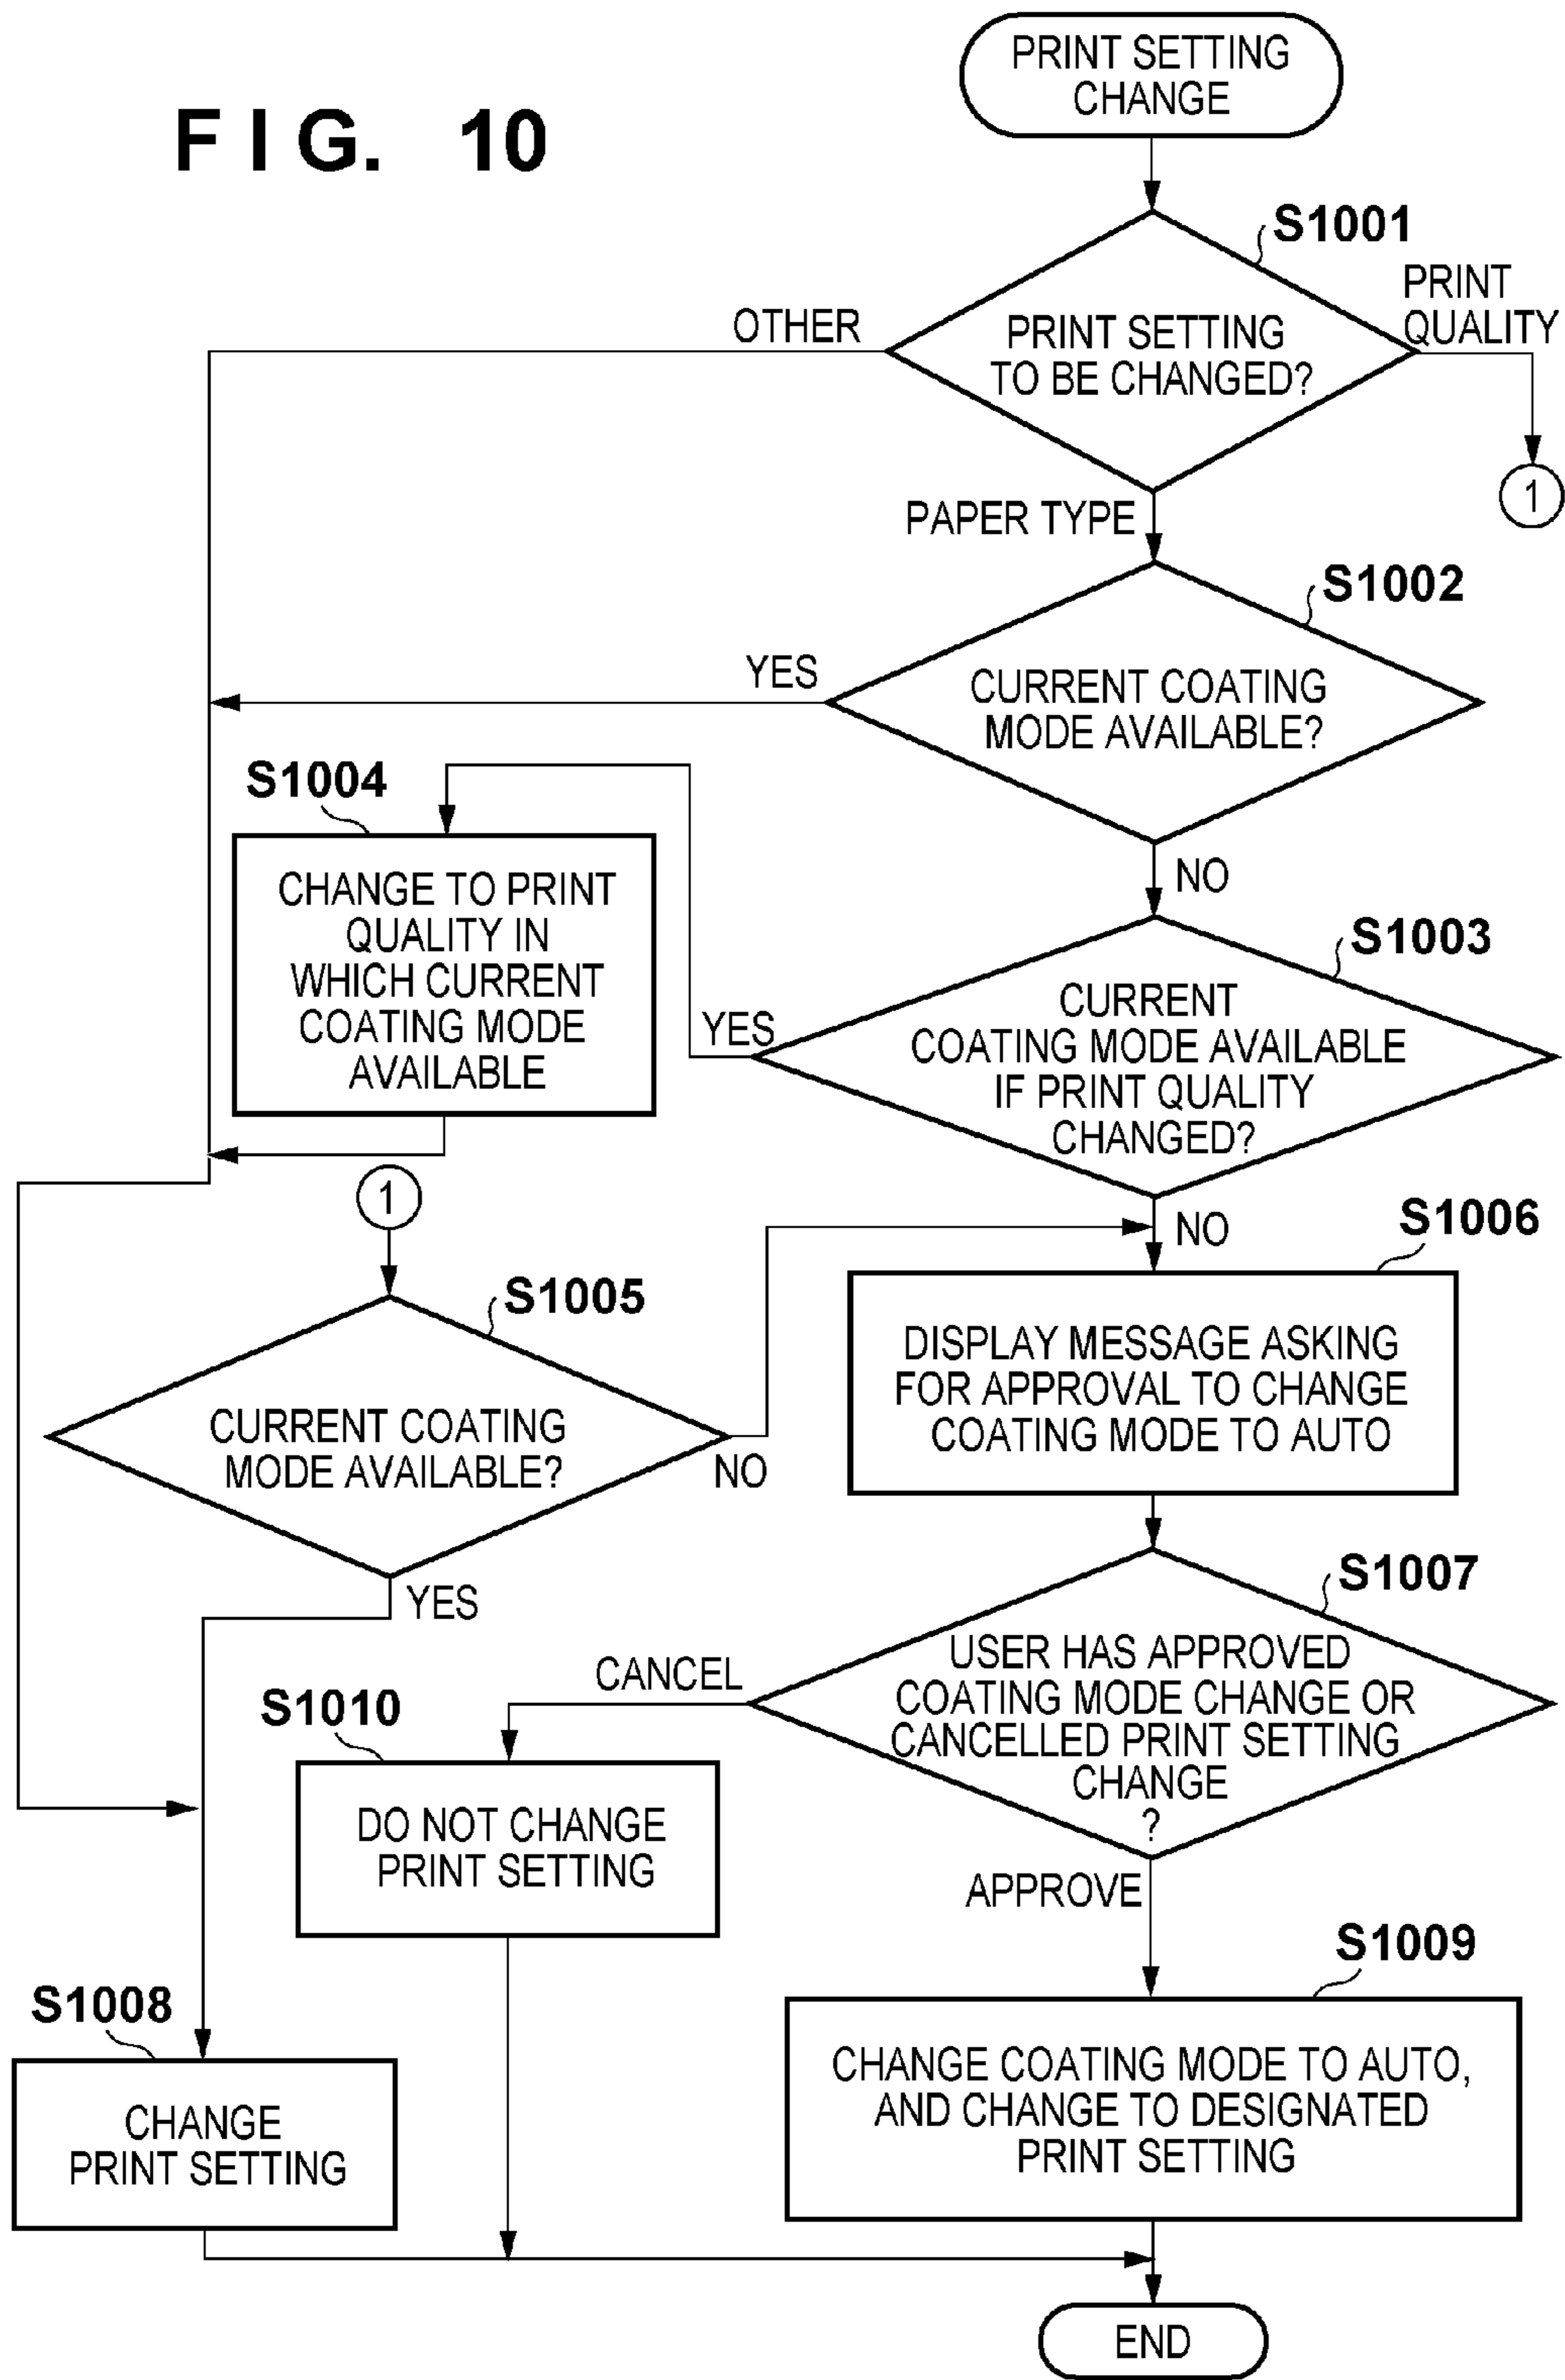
F I G. 10

PRINT SETTING CHANGE

S1001

PRINT SETTING TO BE CHANGED?

OTHER

PRINT QUALITY

1

PAPER TYPE

S1002

CURRENT COATING MODE AVAILABLE?

YES

NO

S1004

CHANGE TO PRINT QUALITY IN WHICH CURRENT COATING MODE AVAILABLE

S1003

YES

CURRENT COATING MODE AVAILABLE IF PRINT QUALITY CHANGED?

1

NO

S1006

S1005

DISPLAY MESSAGE ASKING FOR APPROVAL TO CHANGE COATING MODE TO AUTO

CURRENT COATING MODE AVAILABLE?

NO

YES

S1007

USER HAS APPROVED COATING MODE CHANGE OR CANCELLED PRINT SETTING CHANGE ?

CANCEL

S1010

DO NOT CHANGE PRINT SETTING

APPROVE

S1009

S1008

CHANGE COATING MODE TO AUTO, AND CHANGE TO DESIGNATED PRINT SETTING

CHANGE PRINT SETTING

END